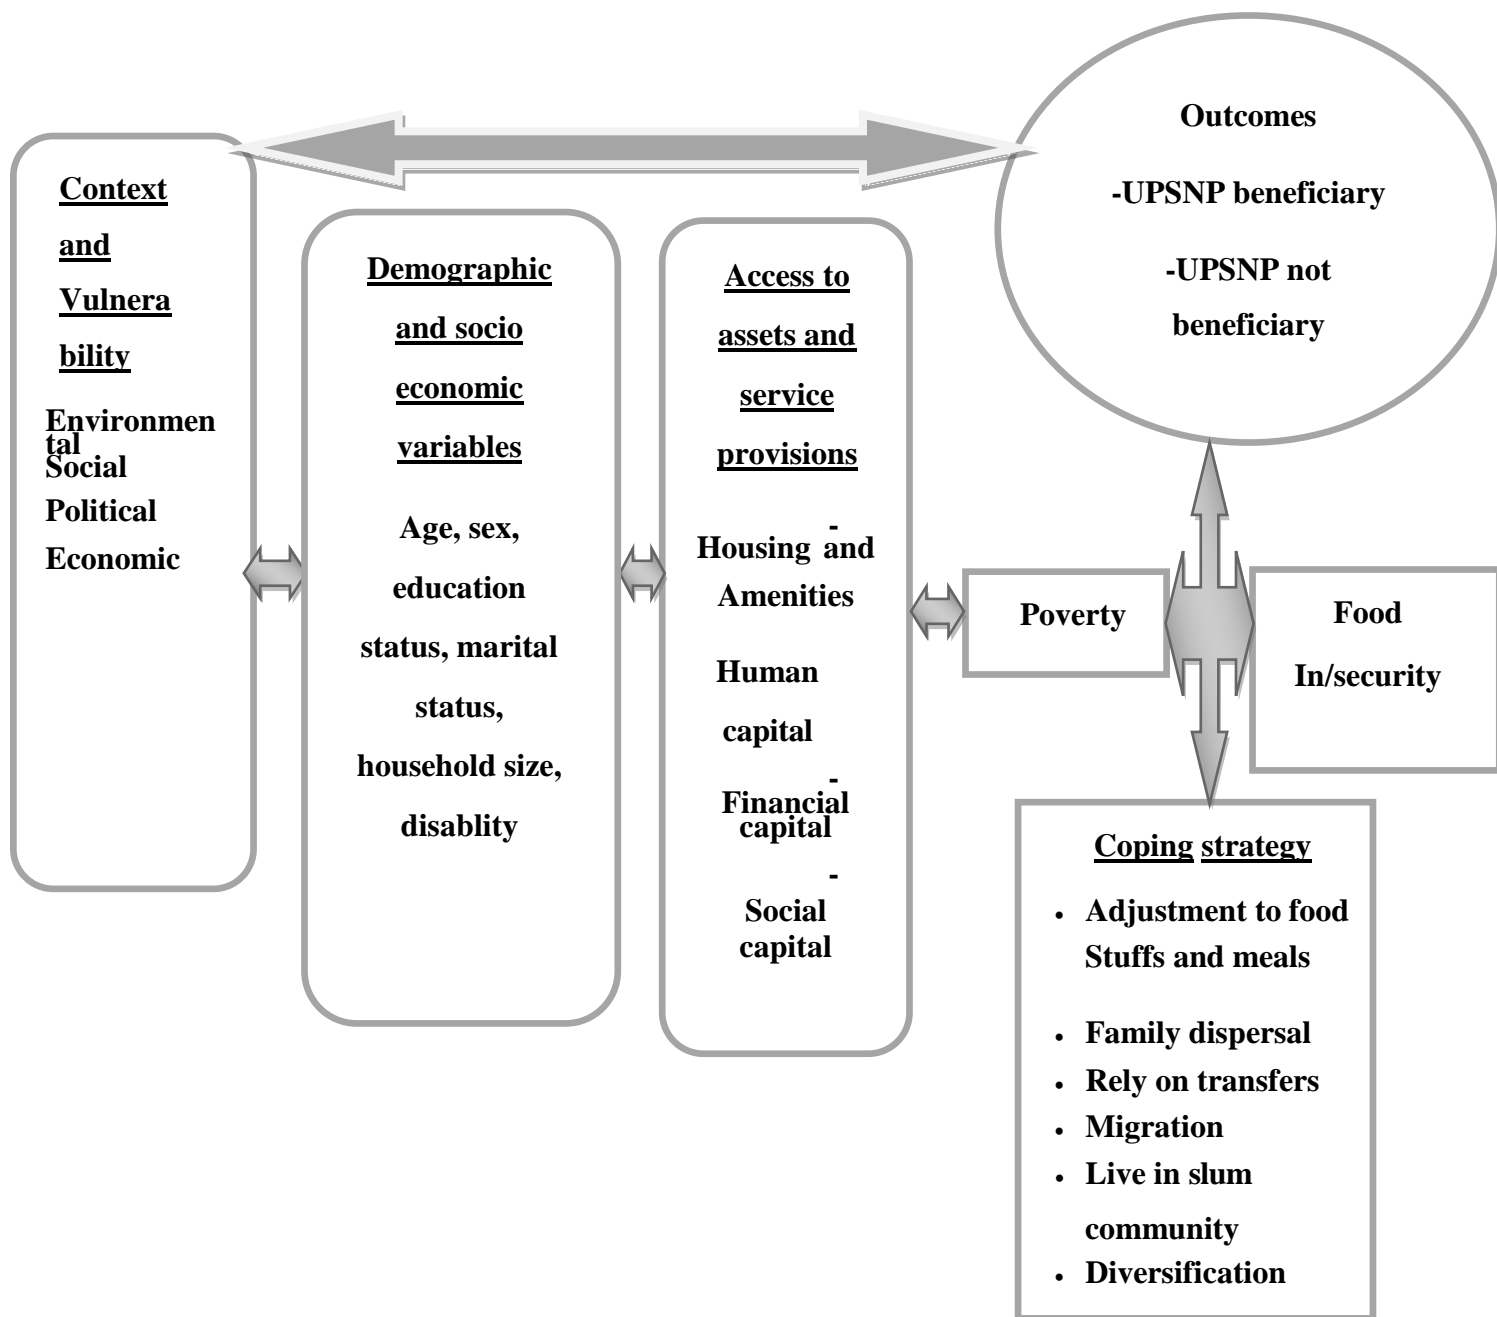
Outcomes

-UPSNP beneficiary

-UPSNP not beneficiary

Context and Vulnerability

Environmental
Social
Political
Economic

Demographic and socio economic variables

Age, sex, education status, marital status, household size, disablity

Access to assets and service provisions

- Housing and Amenities

Human capital

- Financial capital

- Social capital

Poverty

Food In/security

Coping strategy

- Adjustment to food Stuffs and meals
- Family dispersal
- Rely on transfers
- Migration
- Live in slum community
- Diversification